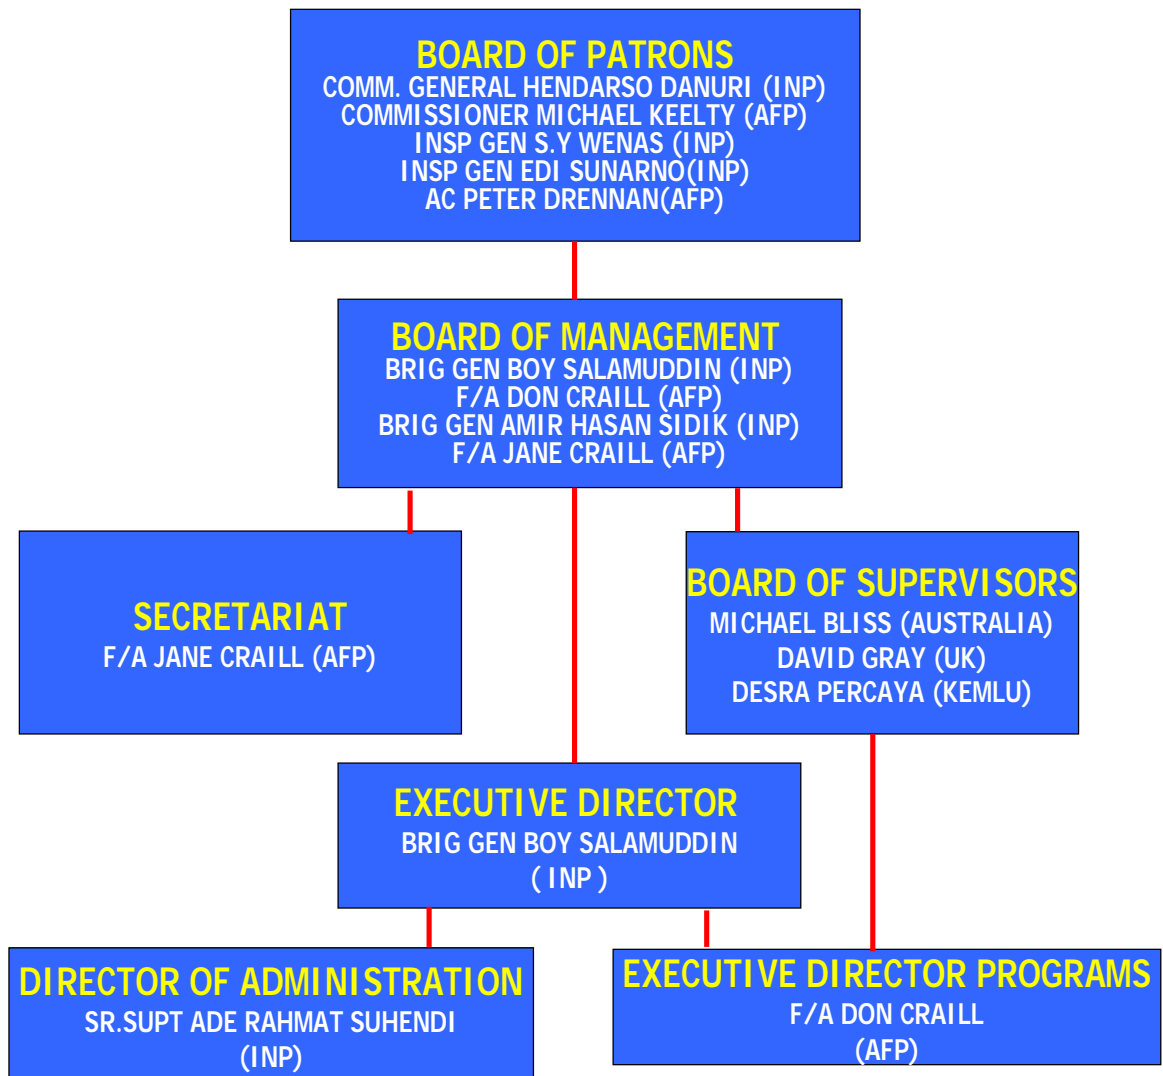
BOARD OF PATRONS
COMM. GENERAL HENDARSO DANURI (INP)
COMMISSIONER MICHAEL KEELTY (AFP)
INSP GEN S.Y WENAS (INP)
INSP GEN EDI SUNARNO(INP)
AC PETER DRENNAN(AFP)

BOARD OF MANAGEMENT
BRIG GEN BOY SALAMUDDIN (INP)
F/A DON CRAILL (AFP)
BRIG GEN AMIR HASAN SIDIK (INP)
F/A JANE CRAILL (AFP)

SECRETARIAT
F/A JANE CRAILL (AFP)

BOARD OF SUPERVISORS
MICHAEL BLISS (AUSTRALIA)
DAVID GRAY (UK)
DESRA PERCAYA (KEMLU)

EXECUTIVE DIRECTOR
BRIG GEN BOY SALAMUDDIN
( INP )

DIRECTOR OF ADMINISTRATION
SR.SUPT ADE RAHMAT SUHENDI
(INP)

EXECUTIVE DIRECTOR PROGRAMS
F/A DON CRAILL
(AFP)